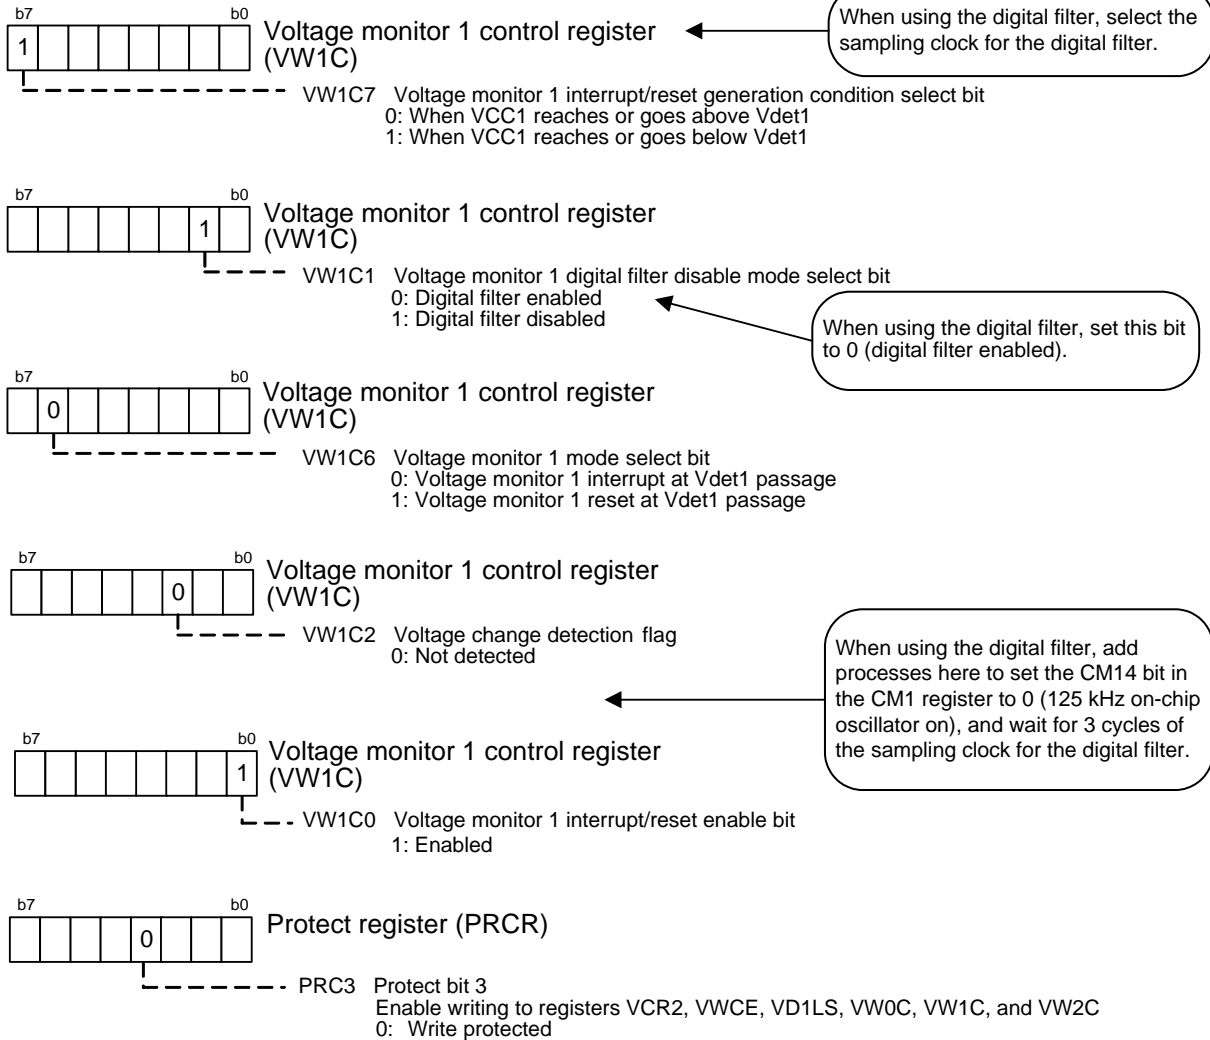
b7 b0
1

Voltage monitor 1 control register (VW1C)

When using the digital filter, select the sampling clock for the digital filter.

VW1C7 Voltage monitor 1 interrupt/reset generation condition select bit
0: When VCC1 reaches or goes above Vdet1
1: When VCC1 reaches or goes below Vdet1

b7 b0
1

Voltage monitor 1 control register (VW1C)

VW1C1 Voltage monitor 1 digital filter disable mode select bit
0: Digital filter enabled
1: Digital filter disabled

When using the digital filter, set this bit to 0 (digital filter enabled).

b7 b0
0

Voltage monitor 1 control register (VW1C)

VW1C6 Voltage monitor 1 mode select bit
0: Voltage monitor 1 interrupt at Vdet1 passage
1: Voltage monitor 1 reset at Vdet1 passage

b7 b0
0

Voltage monitor 1 control register (VW1C)

VW1C2 Voltage change detection flag
0: Not detected

When using the digital filter, add processes here to set the CM14 bit in the CM1 register to 0 (125 kHz on-chip oscillator on), and wait for 3 cycles of the sampling clock for the digital filter.

b7 b0
1

Voltage monitor 1 control register (VW1C)

VW1C0 Voltage monitor 1 interrupt/reset enable bit
1: Enabled

b7 b0
0

Protect register (PRCR)

PRC3 Protect bit 3
Enable writing to registers VCR2, VWCE, VD1LS, VW0C, VW1C, and VW2C
0: Write protected